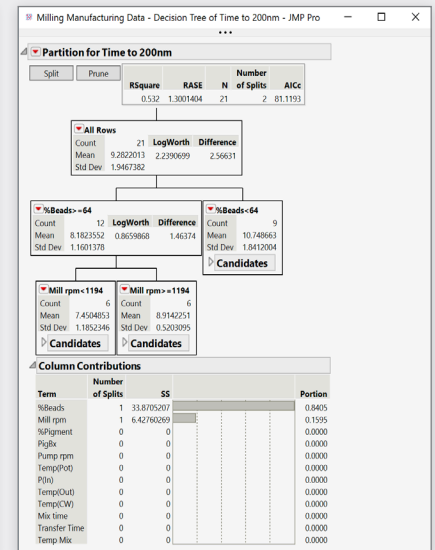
Milling Manufacturing Data - Decision Tree of Time to 200nm - JMP Pro

Partition for Time to 200nm

Split Prune

| RSquare | RASE | N | Number of Splits | AICc |
|---|---|---|---|---|
| 0.532 | 1.3001404 | 21 | 2 | 81.1193 |

All Rows

| Count | 21 | LogWorth | Difference |
|---|---|---|---|
| Mean | 9.2822013 | 2.2390699 | 2.56631 |
| Std Dev | 1.9467382 | | |

%Beads>=64

| Count | 12 | LogWorth | Difference |
|---|---|---|---|
| Mean | 8.1823552 | 0.8659868 | 1.46374 |
| Std Dev | 1.1601378 | | |

%Beads<64

| Count | 9 |
|---|---|
| Mean | 10.748663 |
| Std Dev | 1.8412004 |

Candidates

Mill rpm<1194

| Count | 6 |
|---|---|
| Mean | 7.4504853 |
| Std Dev | 1.1852346 |

Candidates

Mill rpm>=1194

| Count | 6 |
|---|---|
| Mean | 8.9142251 |
| Std Dev | 0.5203095 |

Candidates

Column Contributions

| Term | Number of Splits | SS | Portion |
|---|---|---|---|
| %Beads | 1 | 33.8705207 | 0.8405 |
| Mill rpm | 1 | 6.42760269 | 0.1595 |
| %Pigment | 0 | 0 | 0.0000 |
| PigBx | 0 | 0 | 0.0000 |
| Pump rpm | 0 | 0 | 0.0000 |
| Temp(Pot) | 0 | 0 | 0.0000 |
| P(In) | 0 | 0 | 0.0000 |
| Temp(Out) | 0 | 0 | 0.0000 |
| Temp(CW) | 0 | 0 | 0.0000 |
| Mix time | 0 | 0 | 0.0000 |
| Transfer Time | 0 | 0 | 0.0000 |
| Temp Mix | 0 | 0 | 0.0000 |